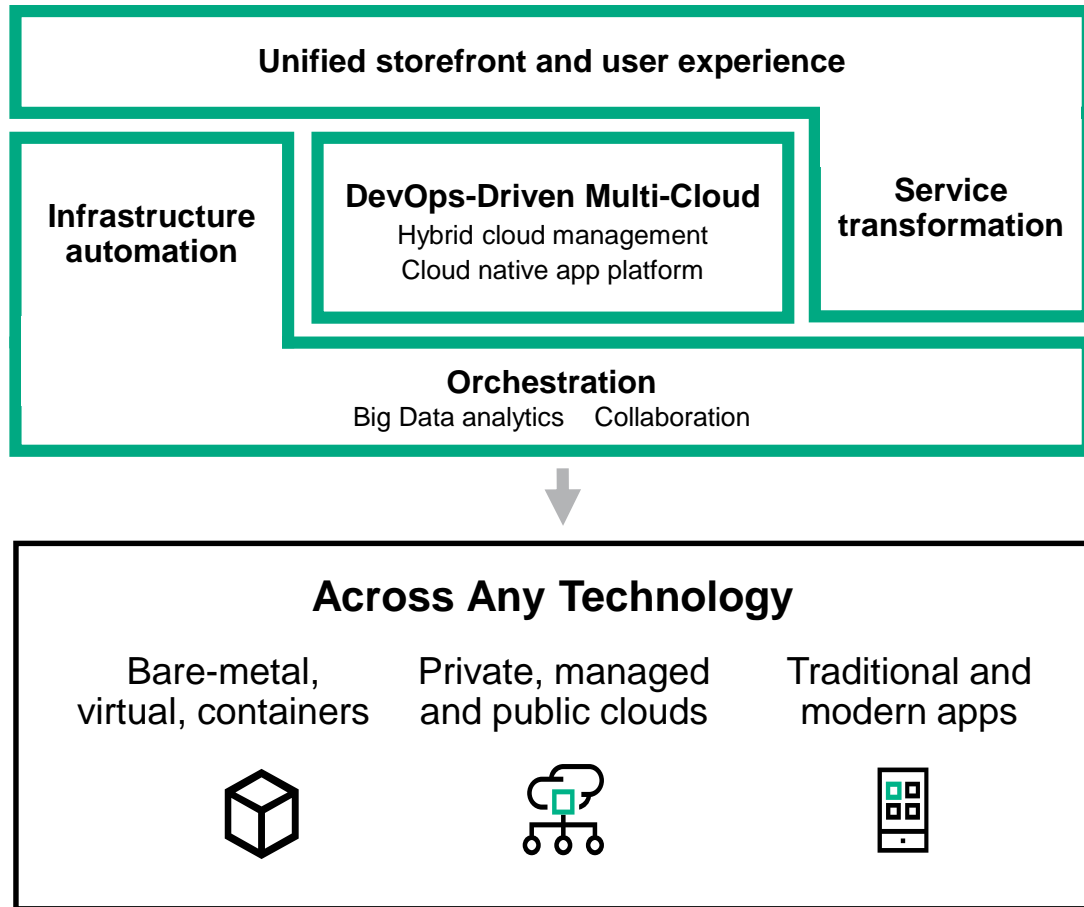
Unified storefront and user experience

Infrastructure automation

DevOps-Driven Multi-Cloud
Hybrid cloud management
Cloud native app platform

Service transformation

Orchestration
Big Data analytics Collaboration

Across Any Technology

Bare-metal, virtual, containers

Private, managed and public clouds

Traditional and modern apps